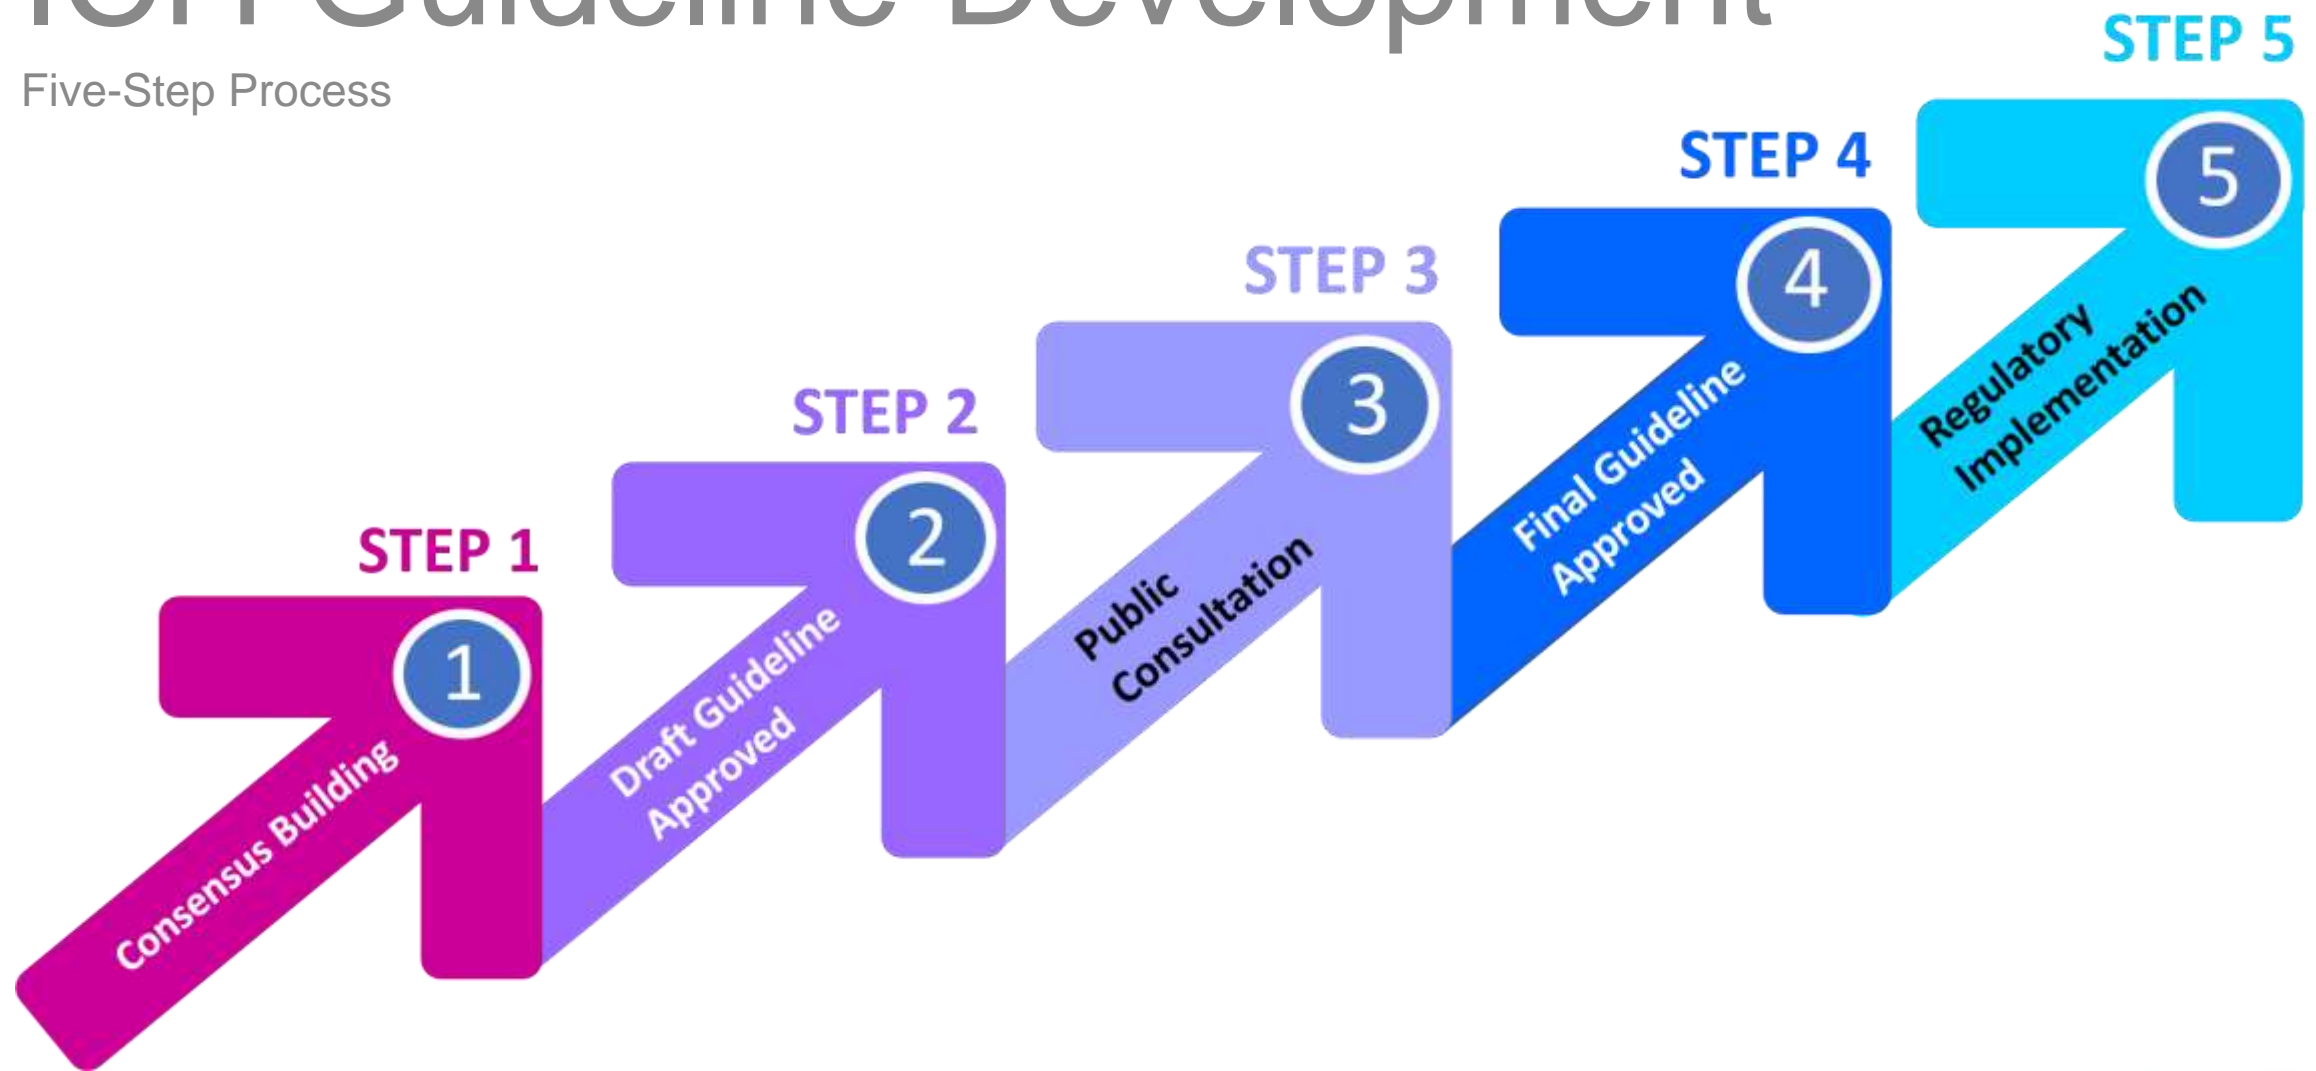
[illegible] Guideline Development
Five-Step Process

STEP 5
STEP 4
STEP 3
STEP 2
STEP 1

1
Consensus Building

2
Draft Guideline Approved

3
Public Consultation

4
Final Guideline Approved

5
Regulatory Implementation